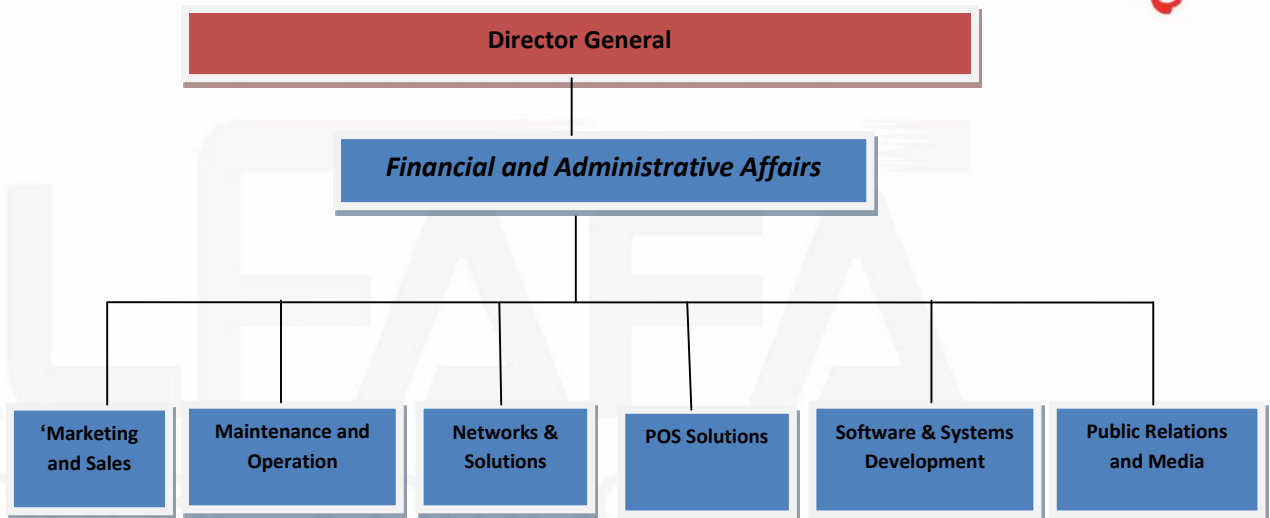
Director General

Financial and Administrative Affairs

‘Marketing and Sales

Maintenance and Operation

Networks & Solutions

POS Solutions

Software & Systems Development

Public Relations and Media